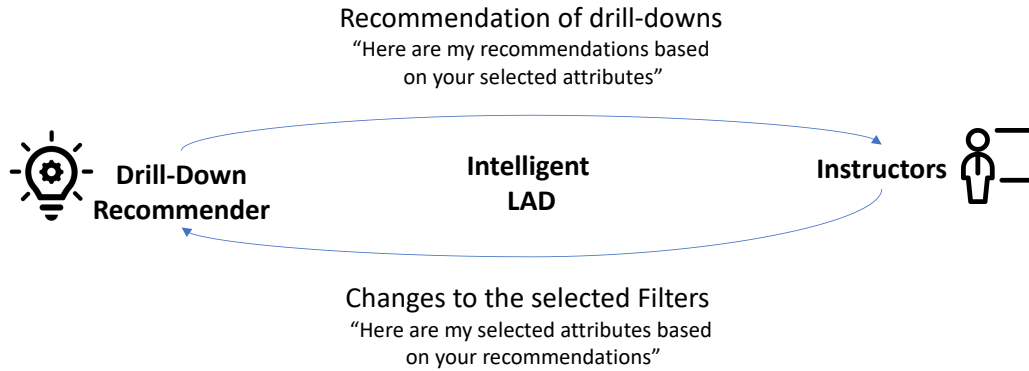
Recommendation of drill-downs
“Here are my recommendations based on your selected attributes”

Drill-Down Recommender

Intelligent LAD

Instructors

Changes to the selected Filters
“Here are my selected attributes based on your recommendations”